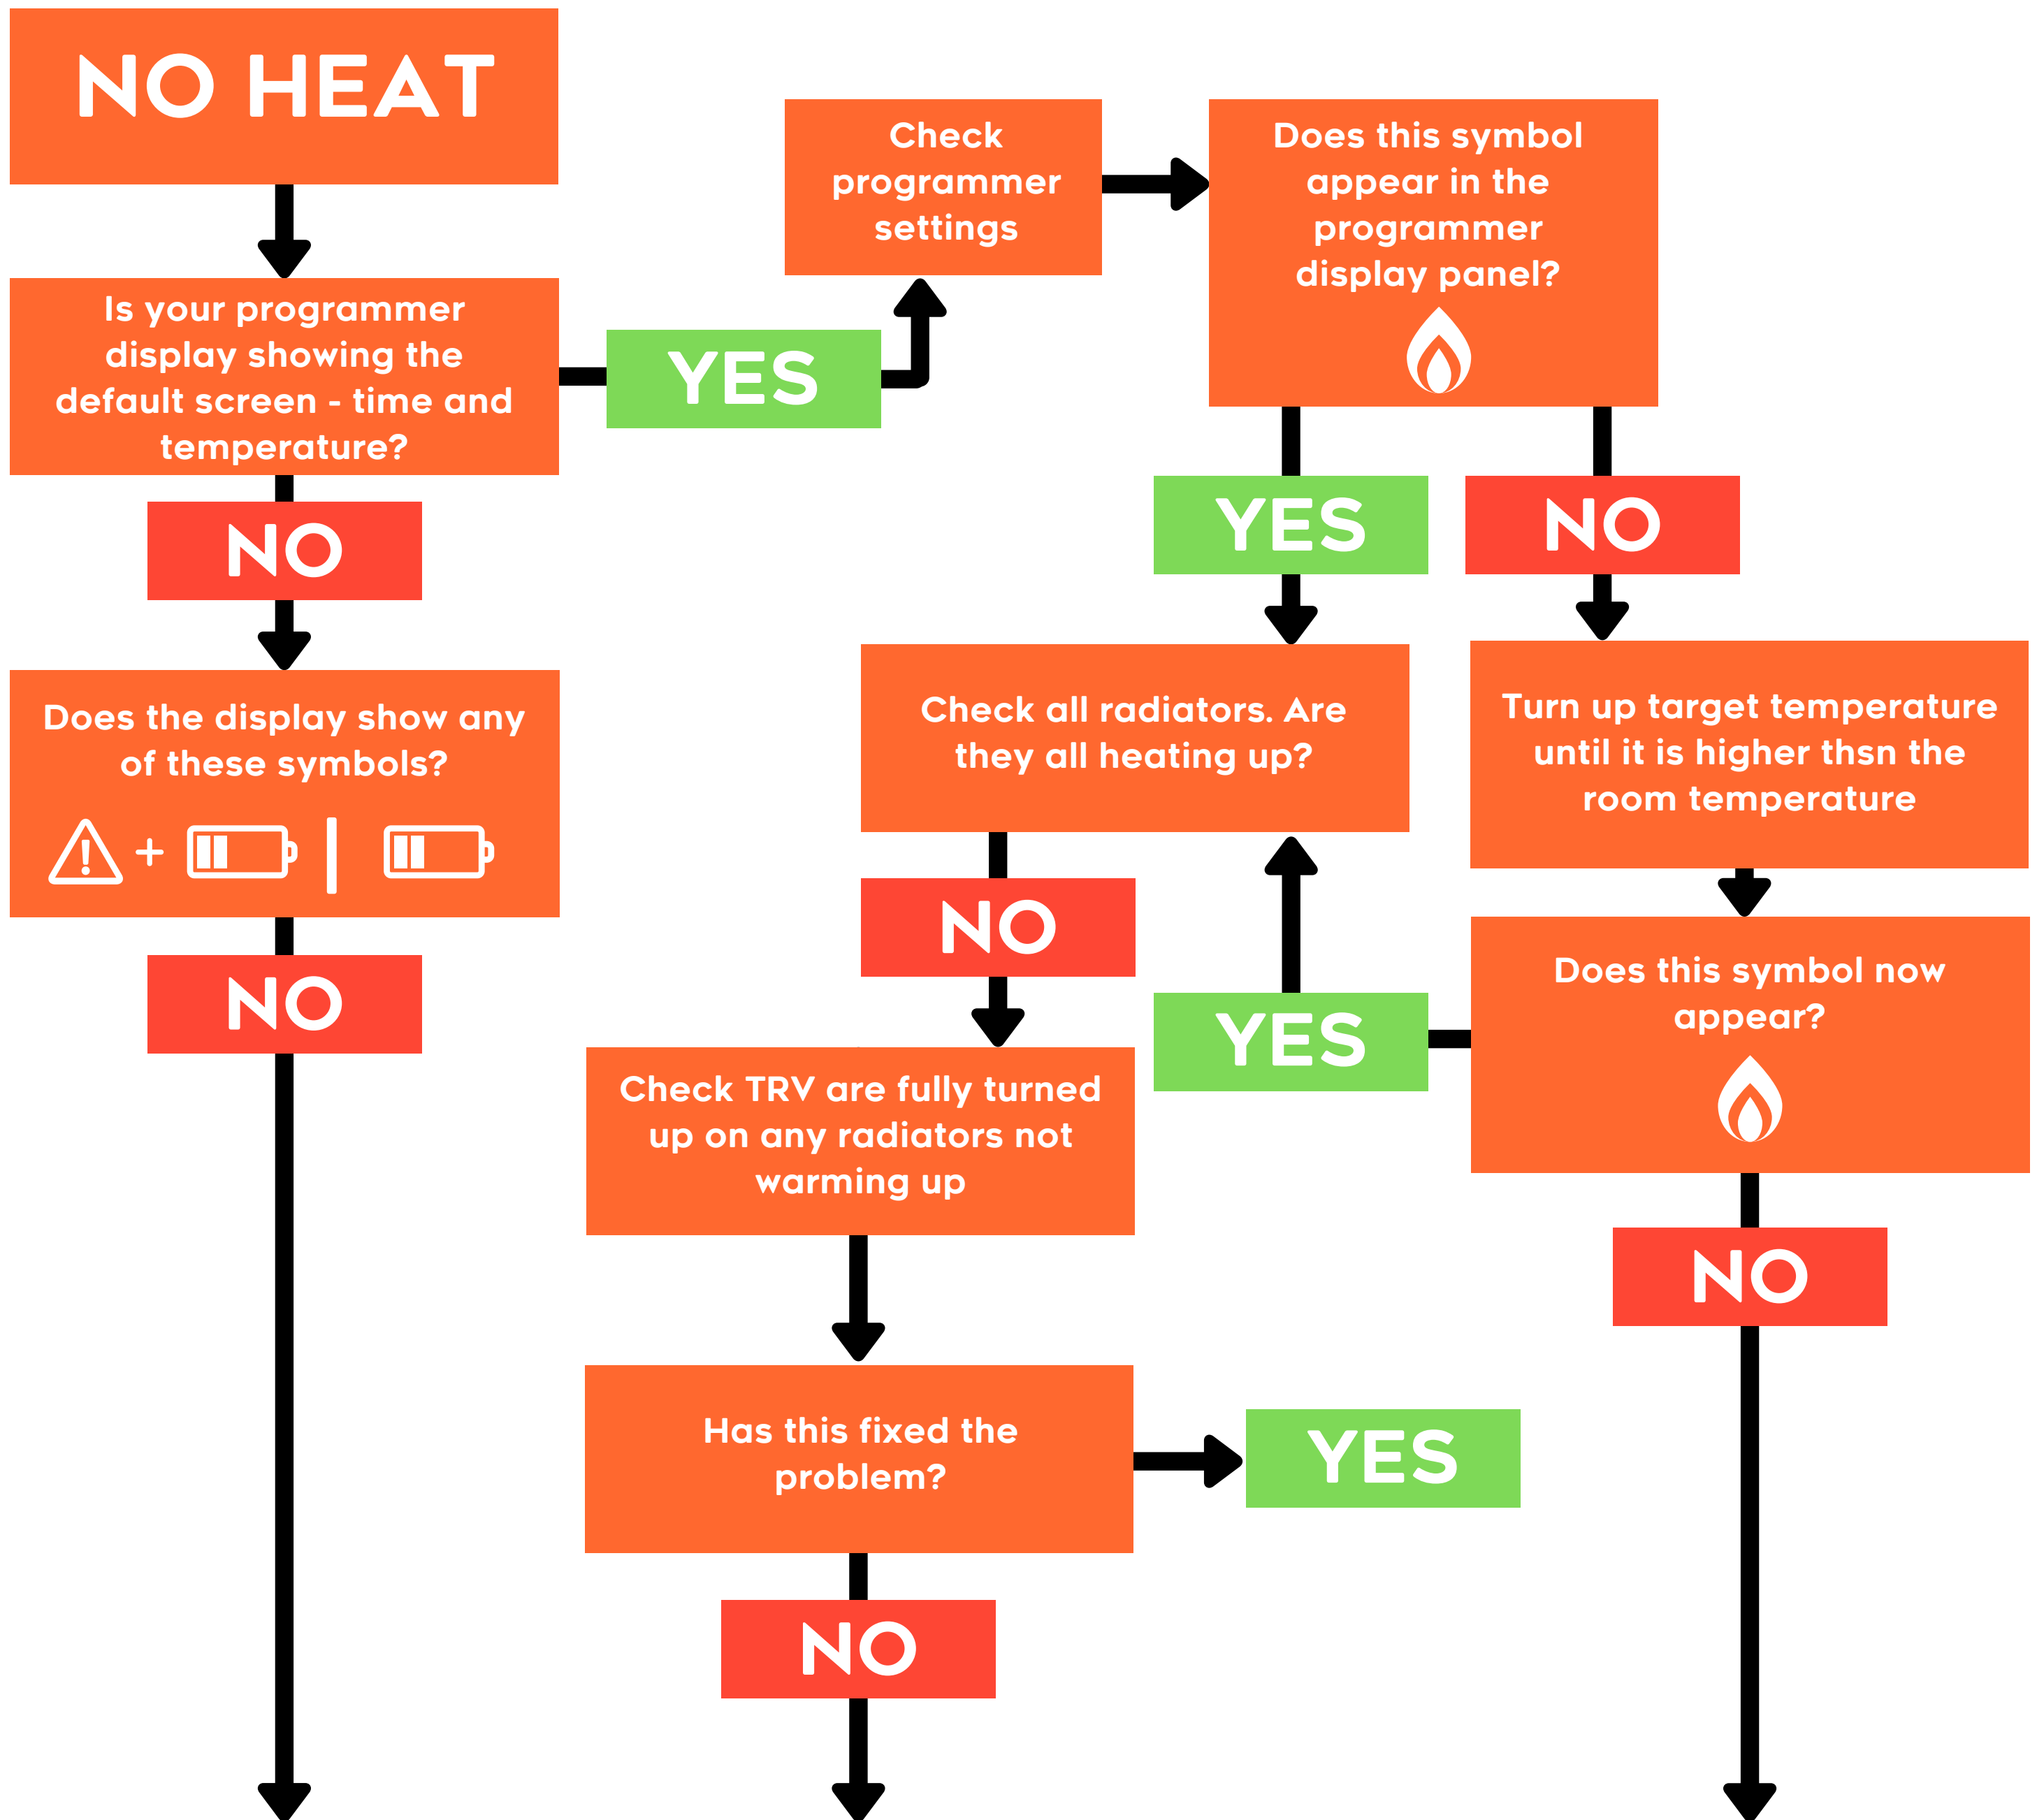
NO HEAT

Is your programmer display showing the default screen - time and temperature?

YES

Check programmer settings

Does this symbol appear in the programmer display panel?

NO

YES

NO

Does the display show any of these symbols?

+ |

Check all radiators. Are they all heating up?

Turn up target temperature until it is higher thsn the room temperature

NO

NO

YES

Does this symbol now appear?

Check TRV are fully turned up on any radiators not warming up

NO

Has this fixed the problem?

YES

NO